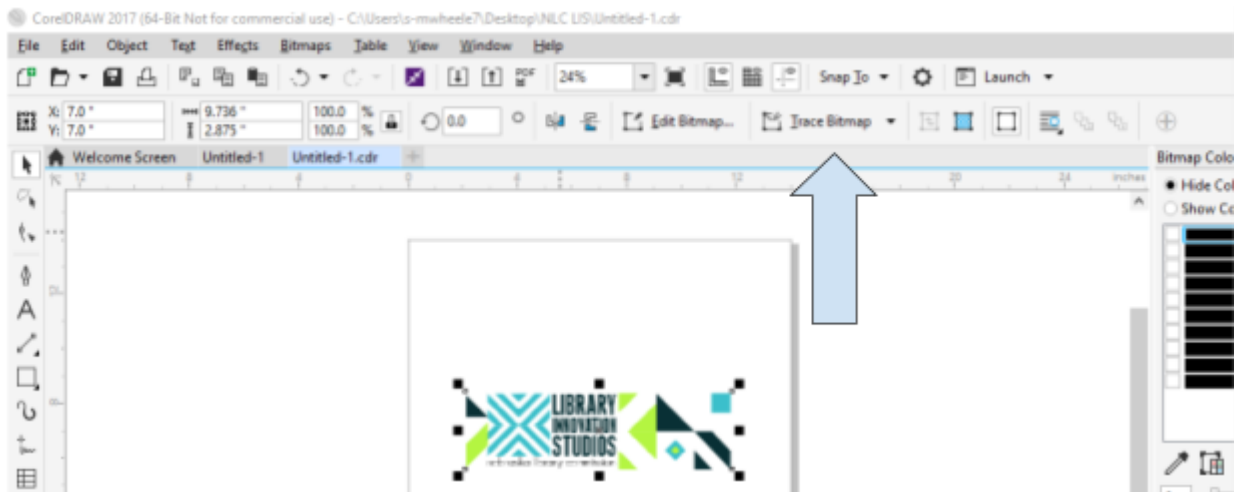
CorelDRAW 2017 (64-Bit Not for commercial use) - C:\Users\s-mwheele7\Desktop\NLC LIS\Untitled-1.cdr

File Edit Object Text Effects Bitmaps Table View Window Help

24% Snap To Launch

X: 7.0 " Y: 7.0 " 9.736 " 2.875 " 100.0 % 100.0 % 0.0 ° Edit Bitmap... Trace Bitmap

Welcome Screen Untitled-1 Untitled-1.cdr

12 8 4 0 4 8 12 16 20 24 inches

Bitmap Colo

Hide Co

Show Co

LIBRARY INNOVATION STUDIOS

nebraska library commission